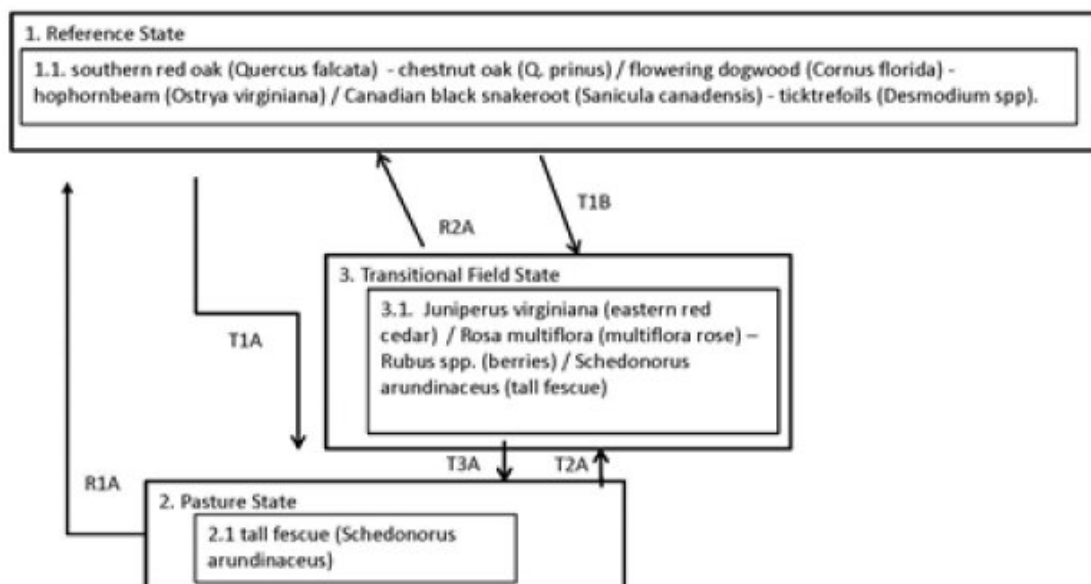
1. Reference State

1.1. southern red oak (Quercus falcata) - chestnut oak (Q. prinus) / flowering dogwood (Cornus florida) - hophornbeam (Ostrya virginiana) / Canadian black snakeroot (Sanicula canadensis) - ticktrefoils (Desmodium spp).

R2A

T1B

3. Transitional Field State

3.1. Juniperus virginiana (eastern red cedar) / Rosa multiflora (multiflora rose) – Rubus spp. (berries) / Schedonorus arundinaceus (tall fescue)

T1A

T3A

T2A

R1A

2. Pasture State

2.1 tall fescue (Schedonorus arundinaceus)